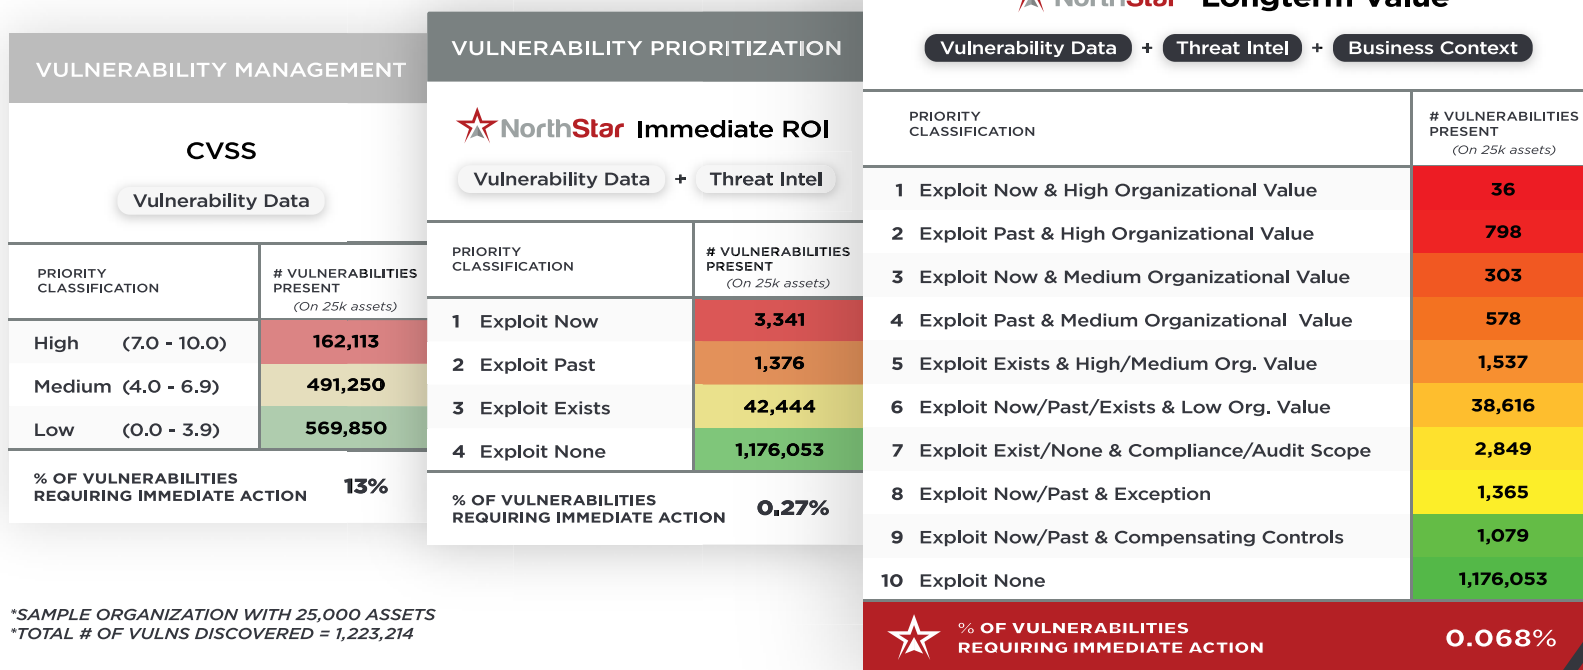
VULNERABILITY MANAGEMENT

CVSS

Vulnerability Data

| PRIORITY CLASSIFICATION | # VULNERABILITIES PRESENT (On 25k assets) |
|---|---|
| High (7.0 - 10.0) | 162,113 |
| Medium (4.0 - 6.9) | 491,250 |
| Low (0.0 - 3.9) | 569,850 |

% OF VULNERABILITIES REQUIRING IMMEDIATE ACTION 13%

VULNERABILITY PRIORITIZATION

NorthStar Immediate ROI

Vulnerability Data + Threat Intel

| PRIORITY CLASSIFICATION | # VULNERABILITIES PRESENT (On 25k assets) |
|---|---|
| 1 Exploit Now | 3,341 |
| 2 Exploit Past | 1,376 |
| 3 Exploit Exists | 42,444 |
| 4 Exploit None | 1,176,053 |

% OF VULNERABILITIES REQUIRING IMMEDIATE ACTION 0.27%

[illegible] Longterm Value

Vulnerability Data + Threat Intel + Business Context

| PRIORITY CLASSIFICATION | # VULNERABILITIES PRESENT (On 25k assets) |
|---|---|
| 1 Exploit Now & High Organizational Value | 36 |
| 2 Exploit Past & High Organizational Value | 798 |
| 3 Exploit Now & Medium Organizational Value | 303 |
| 4 Exploit Past & Medium Organizational Value | 578 |
| 5 Exploit Exists & High/Medium Org. Value | 1,537 |
| 6 Exploit Now/Past/Exists & Low Org. Value | 38,616 |
| 7 Exploit Exist/None & Compliance/Audit Scope | 2,849 |
| 8 Exploit Now/Past & Exception | 1,365 |
| 9 Exploit Now/Past & Compensating Controls | 1,079 |
| 10 Exploit None | 1,176,053 |

% OF VULNERABILITIES REQUIRING IMMEDIATE ACTION 0.068%

*SAMPLE ORGANIZATION WITH 25,000 ASSETS
*TOTAL # OF VULNS DISCOVERED = 1,223,214